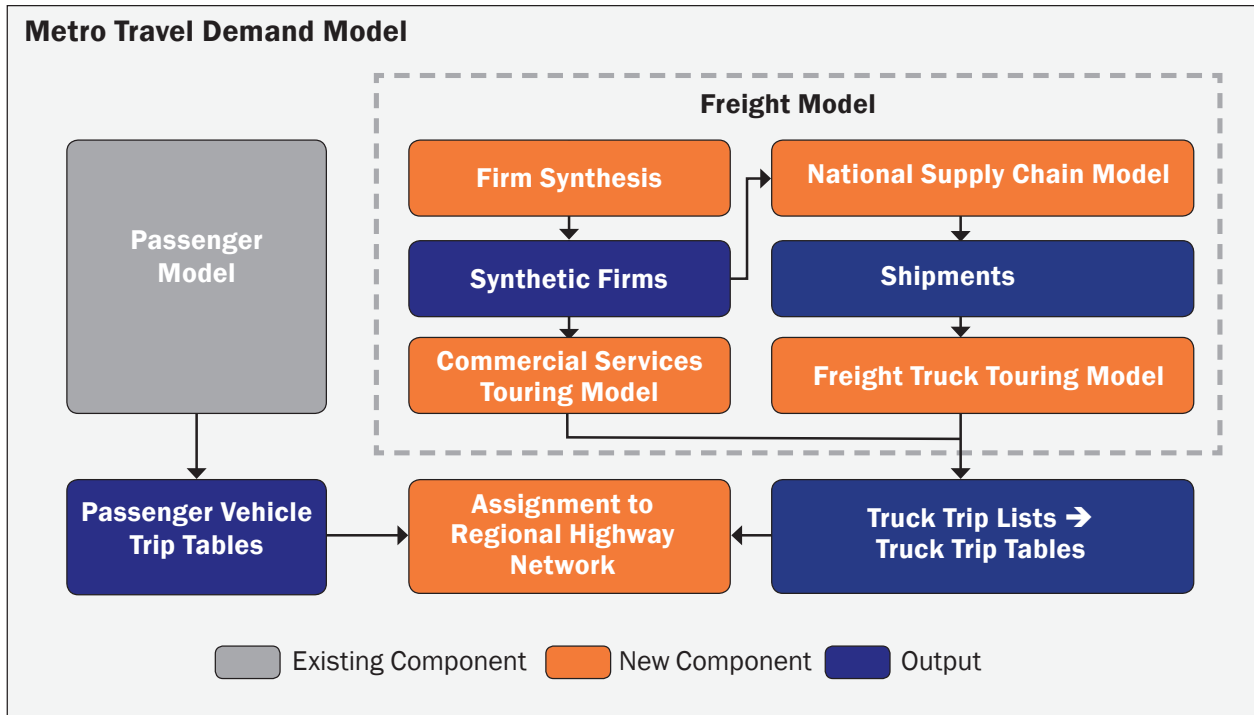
Metro Travel Demand Model

Freight Model

Passenger Model

Firm Synthesis

National Supply Chain Model

Synthetic Firms

Shipments

Commercial Services Touring Model

Freight Truck Touring Model

Passenger Vehicle Trip Tables

Assignment to Regional Highway Network

Truck Trip Lists ➔ Truck Trip Tables

Existing Component New Component Output